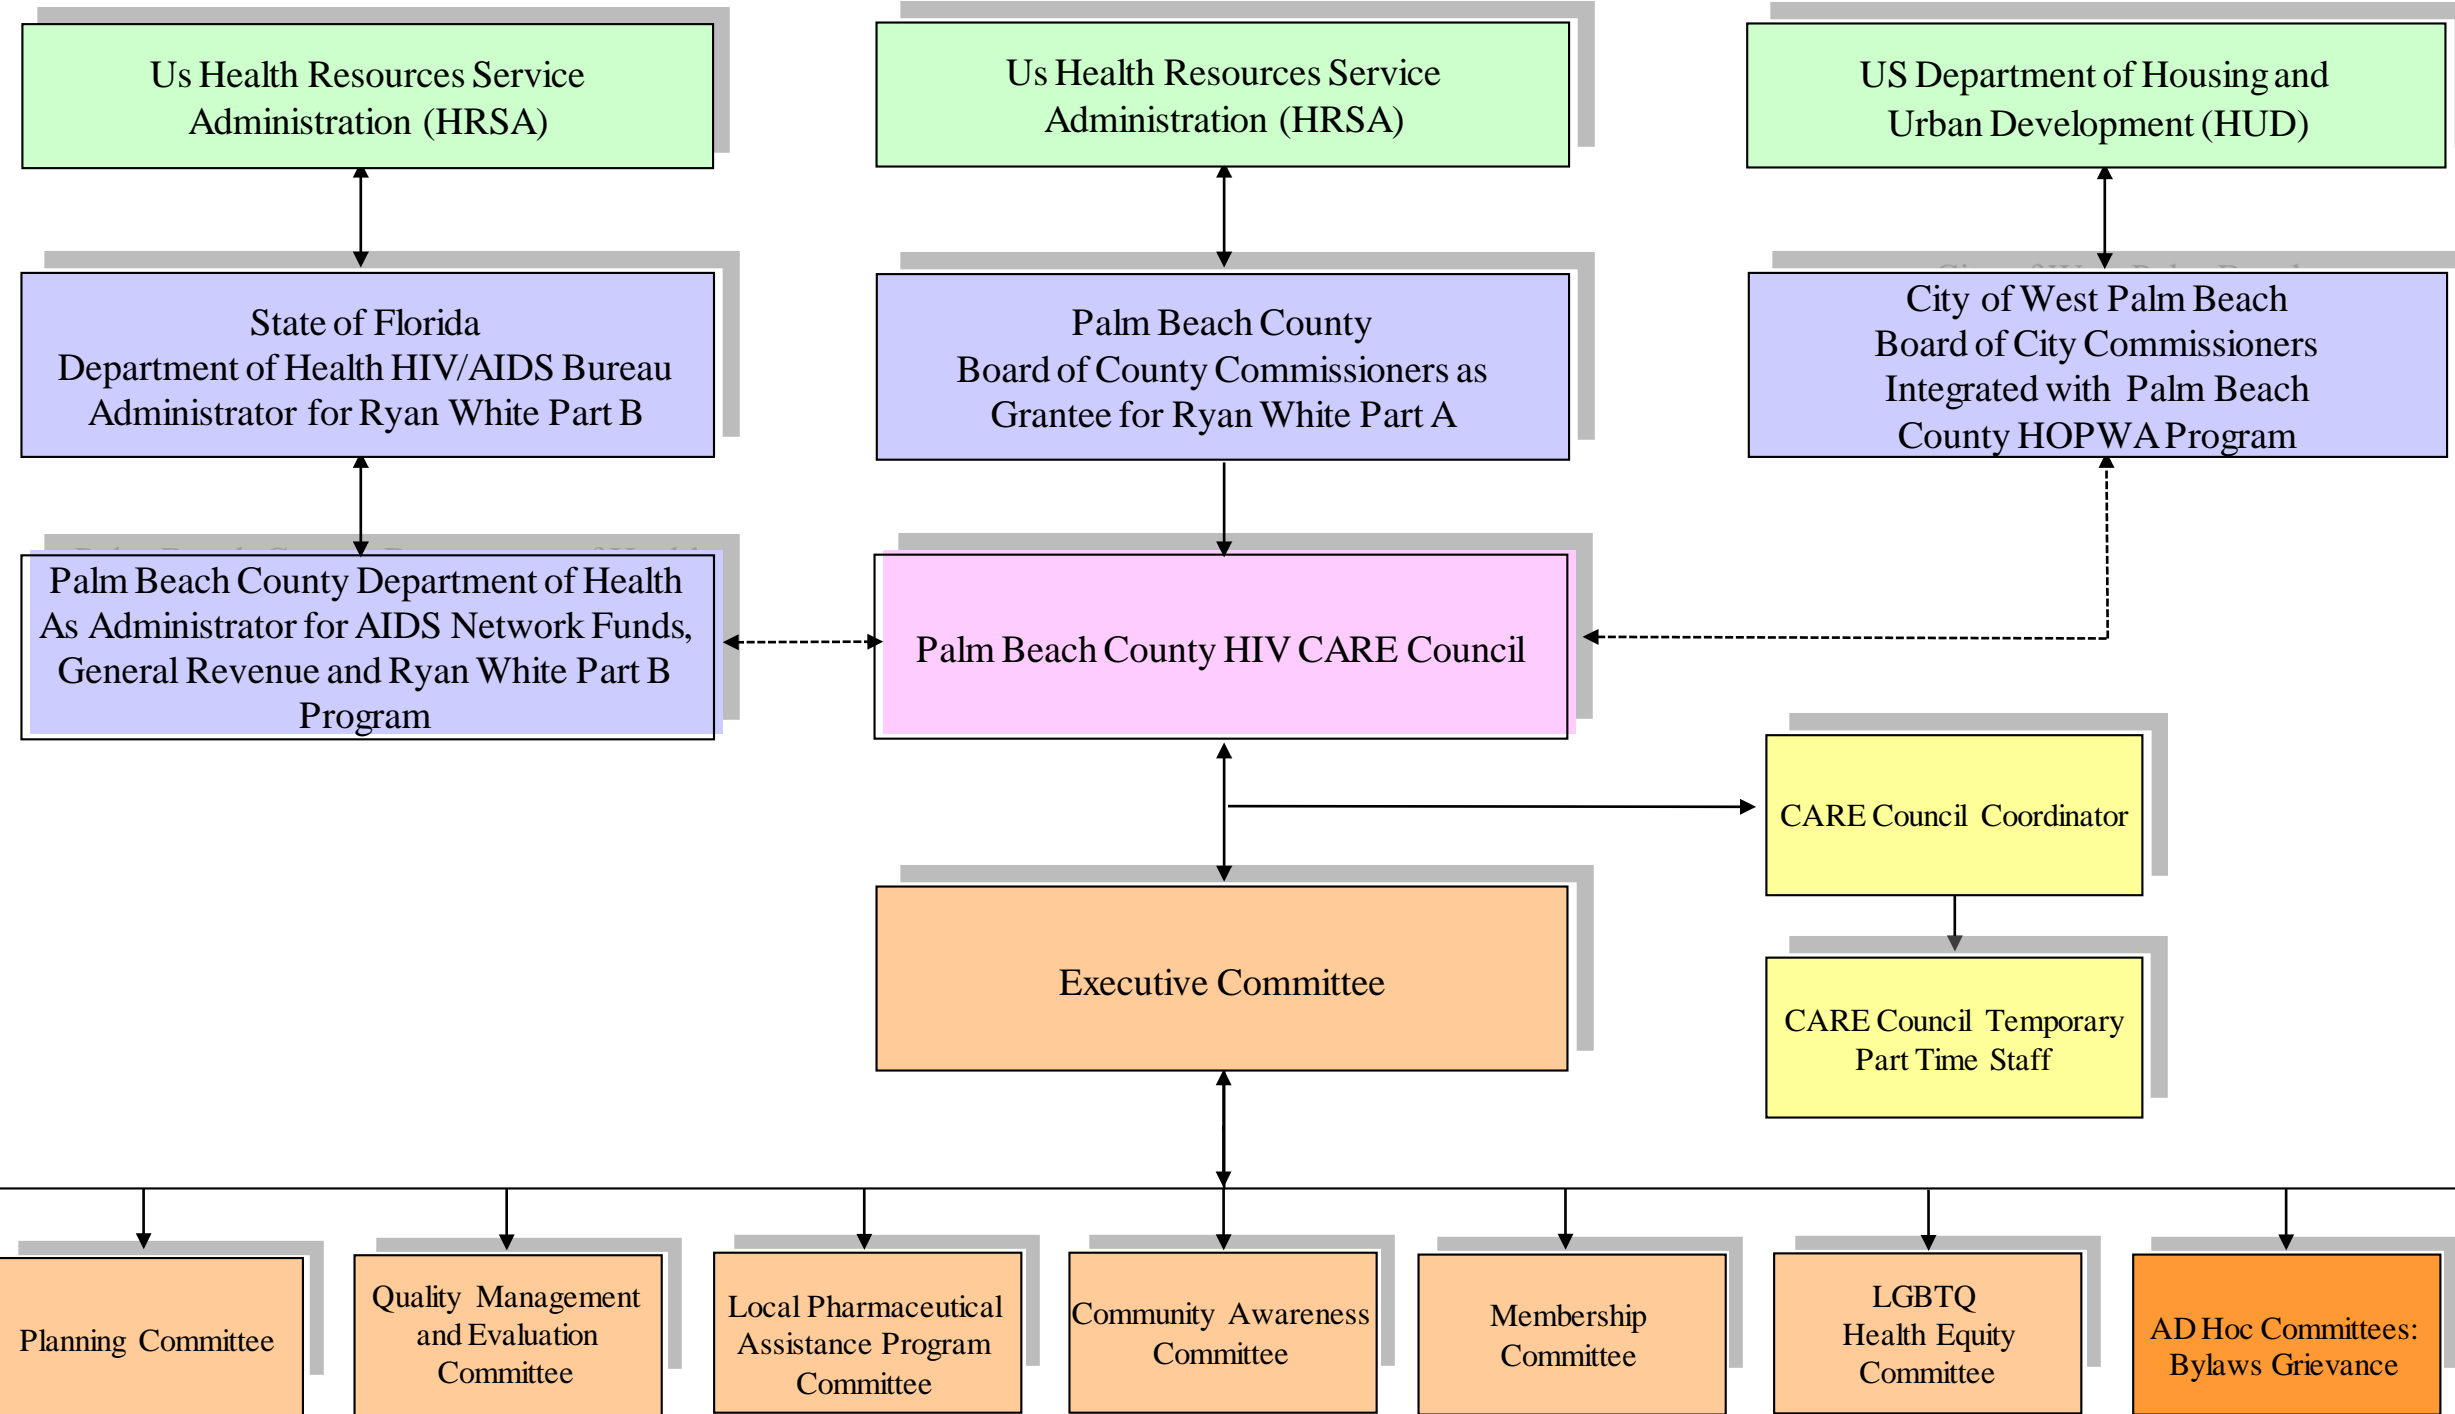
Us Health Resources Service Administration (HRSA)

Us Health Resources Service Administration (HRSA)

US Department of Housing and Urban Development (HUD)

State of Florida
Department of Health HIV/AIDS Bureau
Administrator for Ryan White Part B

Palm Beach County
Board of County Commissioners as
Grantee for Ryan White Part A

City of West Palm Beach
Board of City Commissioners
Integrated with Palm Beach
County HOPWA Program

Palm Beach County Department of Health
As Administrator for AIDS Network Funds,
General Revenue and Ryan White Part B
Program

Palm Beach County HIV CARE Council

CARE Council Coordinator

Executive Committee

CARE Council Temporary
Part Time Staff

Planning Committee

Quality Management and Evaluation Committee

Local Pharmaceutical Assistance Program Committee

Community Awareness Committee

Membership Committee

LGBTQ
Health Equity
Committee

AD Hoc Committees:
Bylaws Grievance